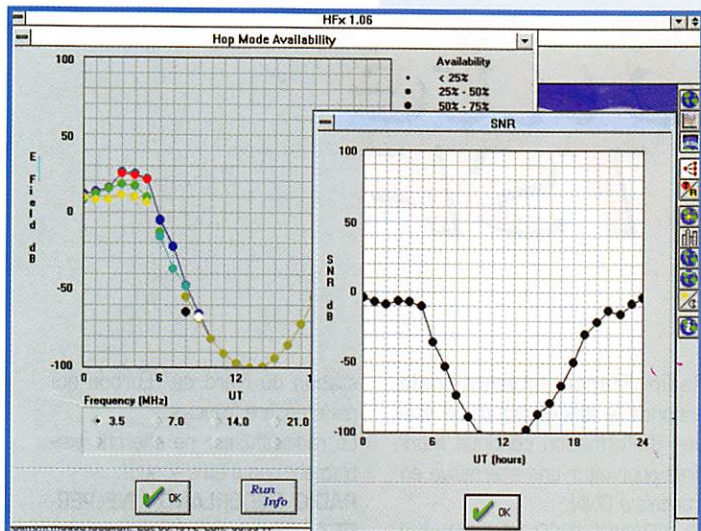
HFx 1.06

Hop Mode Availability

Availability
< 25%
25% - 50%
50% - 75%

100
50
0
-50
-100

E Field dB

0
6
12
UT

Frequency (MHz)
3.5
7.0
14.0
21.0

OK

Run Info

SNR

100
50
0
-50
-100

SNR dB

0
6
12
18
24
UT (hours)

OK